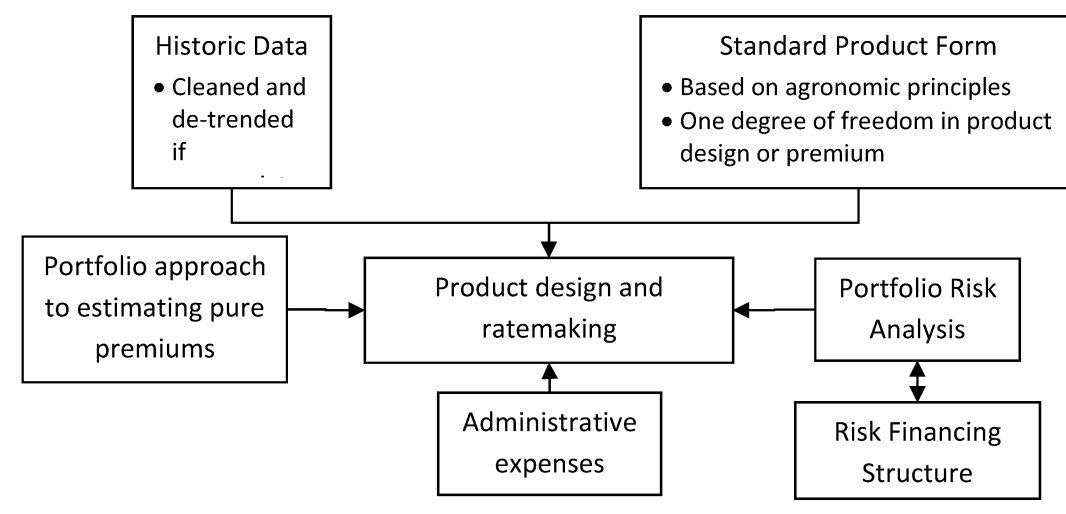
Historic Data
• Cleaned and de-trended if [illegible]

Standard Product Form
• Based on agronomic principles
• One degree of freedom in product design or premium

Portfolio approach to estimating pure premiums

Product design and ratemaking

Portfolio Risk Analysis

Administrative expenses

Risk Financing Structure